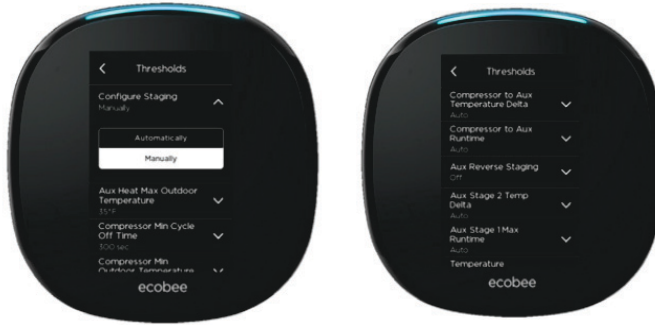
Thresholds

Configure Staging
Manually

Automatically

Manually

Aux Heat Max Outdoor Temperature
35°F

Compressor Min Cycle Off Time
300 sec

Compressor Min Outdoor Temperature

ecobee

Thresholds

Compressor to Aux Temperature Delta
Auto

Compressor to Aux Runtime
Auto

Aux Reverse Staging
Off

Aux Stage 2 Temp Delta
Auto

Aux Stage 1 Max Runtime
Auto

Temperature

ecobee